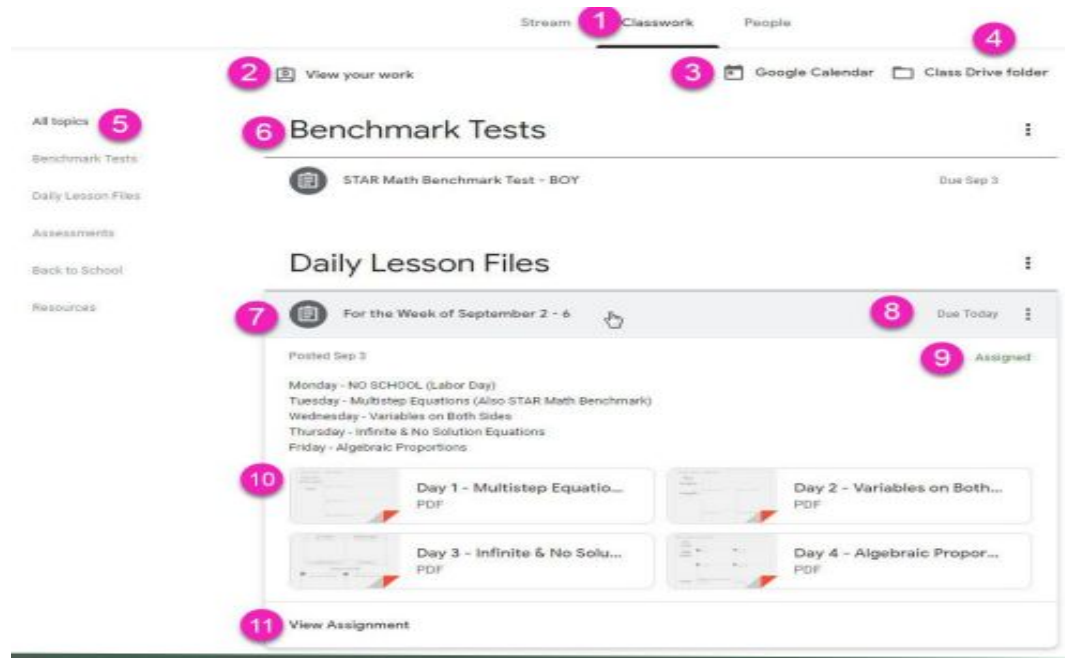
Stream 1 Classwork People

2 View your work

3 Google Calendar 4 Class Drive folder

All topics 5

Benchmark Tests

Daily Lesson Files

Assessments

Back to School

Resources

6 Benchmark Tests

STAR Math Benchmark Test - BOY Due Sep 3

Daily Lesson Files

7 For the Week of September 2 - 6 8 Due Today

Posted Sep 3 9 Assigned

Monday - NO SCHOOL (Labor Day)
Tuesday - Multistep Equations (Also STAR Math Benchmark)
Wednesday - Variables on Both Sides
Thursday - Infinite & No Solution Equations
Friday - Algebraic Proportions

10

Day 1 - Multistep Equatio...
PDF

Day 2 - Variables on Both...
PDF

Day 3 - Infinite & No Solu...
PDF

Day 4 - Algebraic Propor...
PDF

11 View Assignment